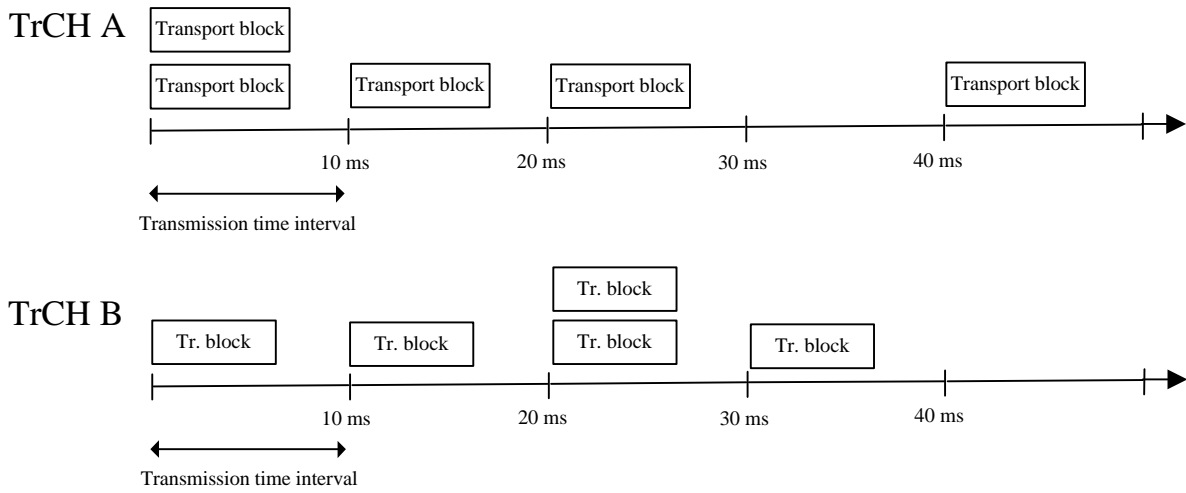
TrCH A

Transport block

Transport block

Transport block

Transport block

Transport block

10 ms

20 ms

30 ms

40 ms

Transmission time interval

TrCH B

Tr. block

Tr. block

Tr. block

Tr. block

Tr. block

10 ms

20 ms

30 ms

40 ms

Transmission time interval